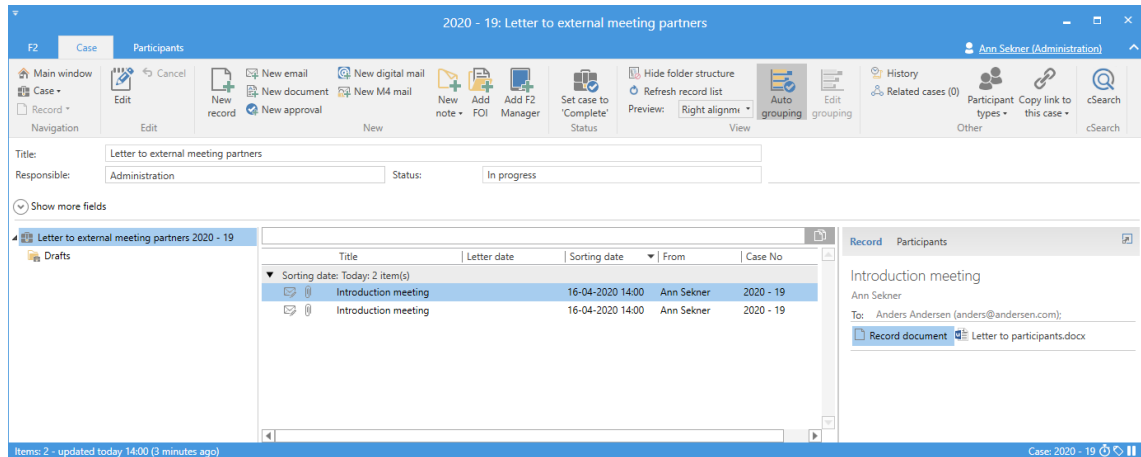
2020 - 19: Letter to external meeting partners

F2 Case Participants

Ann Sekner (Administration)

Main window
Case
Record
Navigation

Edit
Cancel
Edit

New record
New email
New document
New approval
New digital mail
New M4 mail
New note
Add FOI
Add F2 Manager
New

Set case to 'Complete'
Status

Hide folder structure
Refresh record list
Preview: Right alignme
Auto grouping
Edit grouping
View

History
Related cases (0)
Participant types
Copy link to this case
Other

cSearch
cSearch

Title: Letter to external meeting partners
Responsible: Administration
Status: In progress

Show more fields

Letter to external meeting partners 2020 - 19
Drafts

| Title | Letter date | Sorting date | From | Case No |
|---|---|---|---|---|
| Sorting date: Today: 2 item(s) | | | | |
| Introduction meeting | | 16-04-2020 14:00 | Ann Sekner | 2020 - 19 |
| Introduction meeting | | 16-04-2020 14:00 | Ann Sekner | 2020 - 19 |

Record Participants

Introduction meeting
Ann Sekner
To: Anders Andersen (anders@andersen.com);
Record document Letter to participants.docx

Items: 2 - updated today 14:00 (3 minutes ago)
Case: 2020 - 19